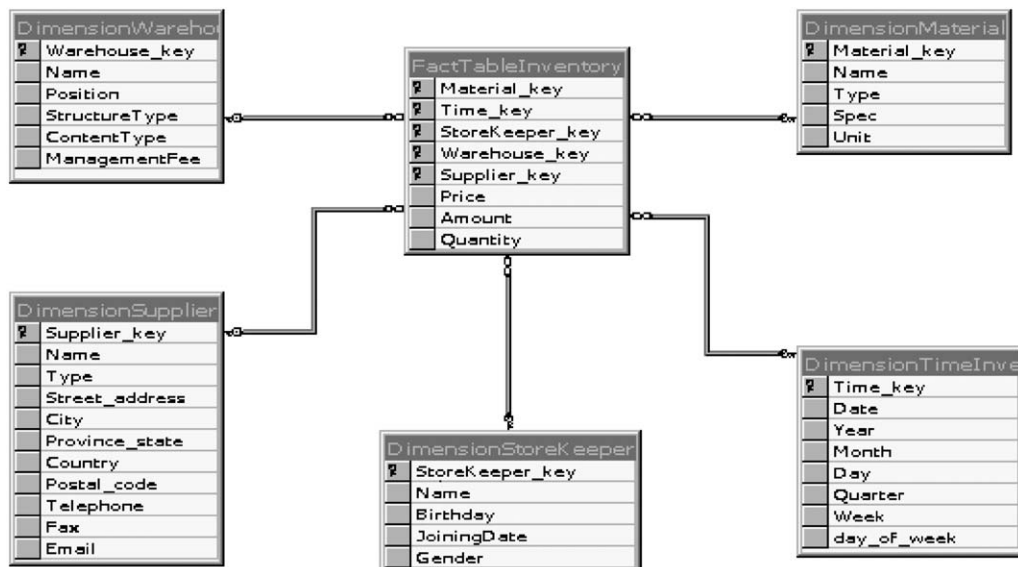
DimensionWareho
Warehouse_key
Name
Position
StructureType
ContentType
ManagementFee

FactTableInventory
Material_key
Time_key
StoreKeeper_key
Warehouse_key
Supplier_key
Price
Amount
Quantity

DimensionMaterial
Material_key
Name
Type
Spec
Unit

DimensionSupplier
Supplier_key
Name
Type
Street_address
City
Province_state
Country
Postal_code
Telephone
Fax
Email

DimensionStoreKeeper
StoreKeeper_key
Name
Birthday
JoiningDate
Gender

DimensionTimeInve
Time_key
Date
Year
Month
Day
Quarter
Week
day_of_week